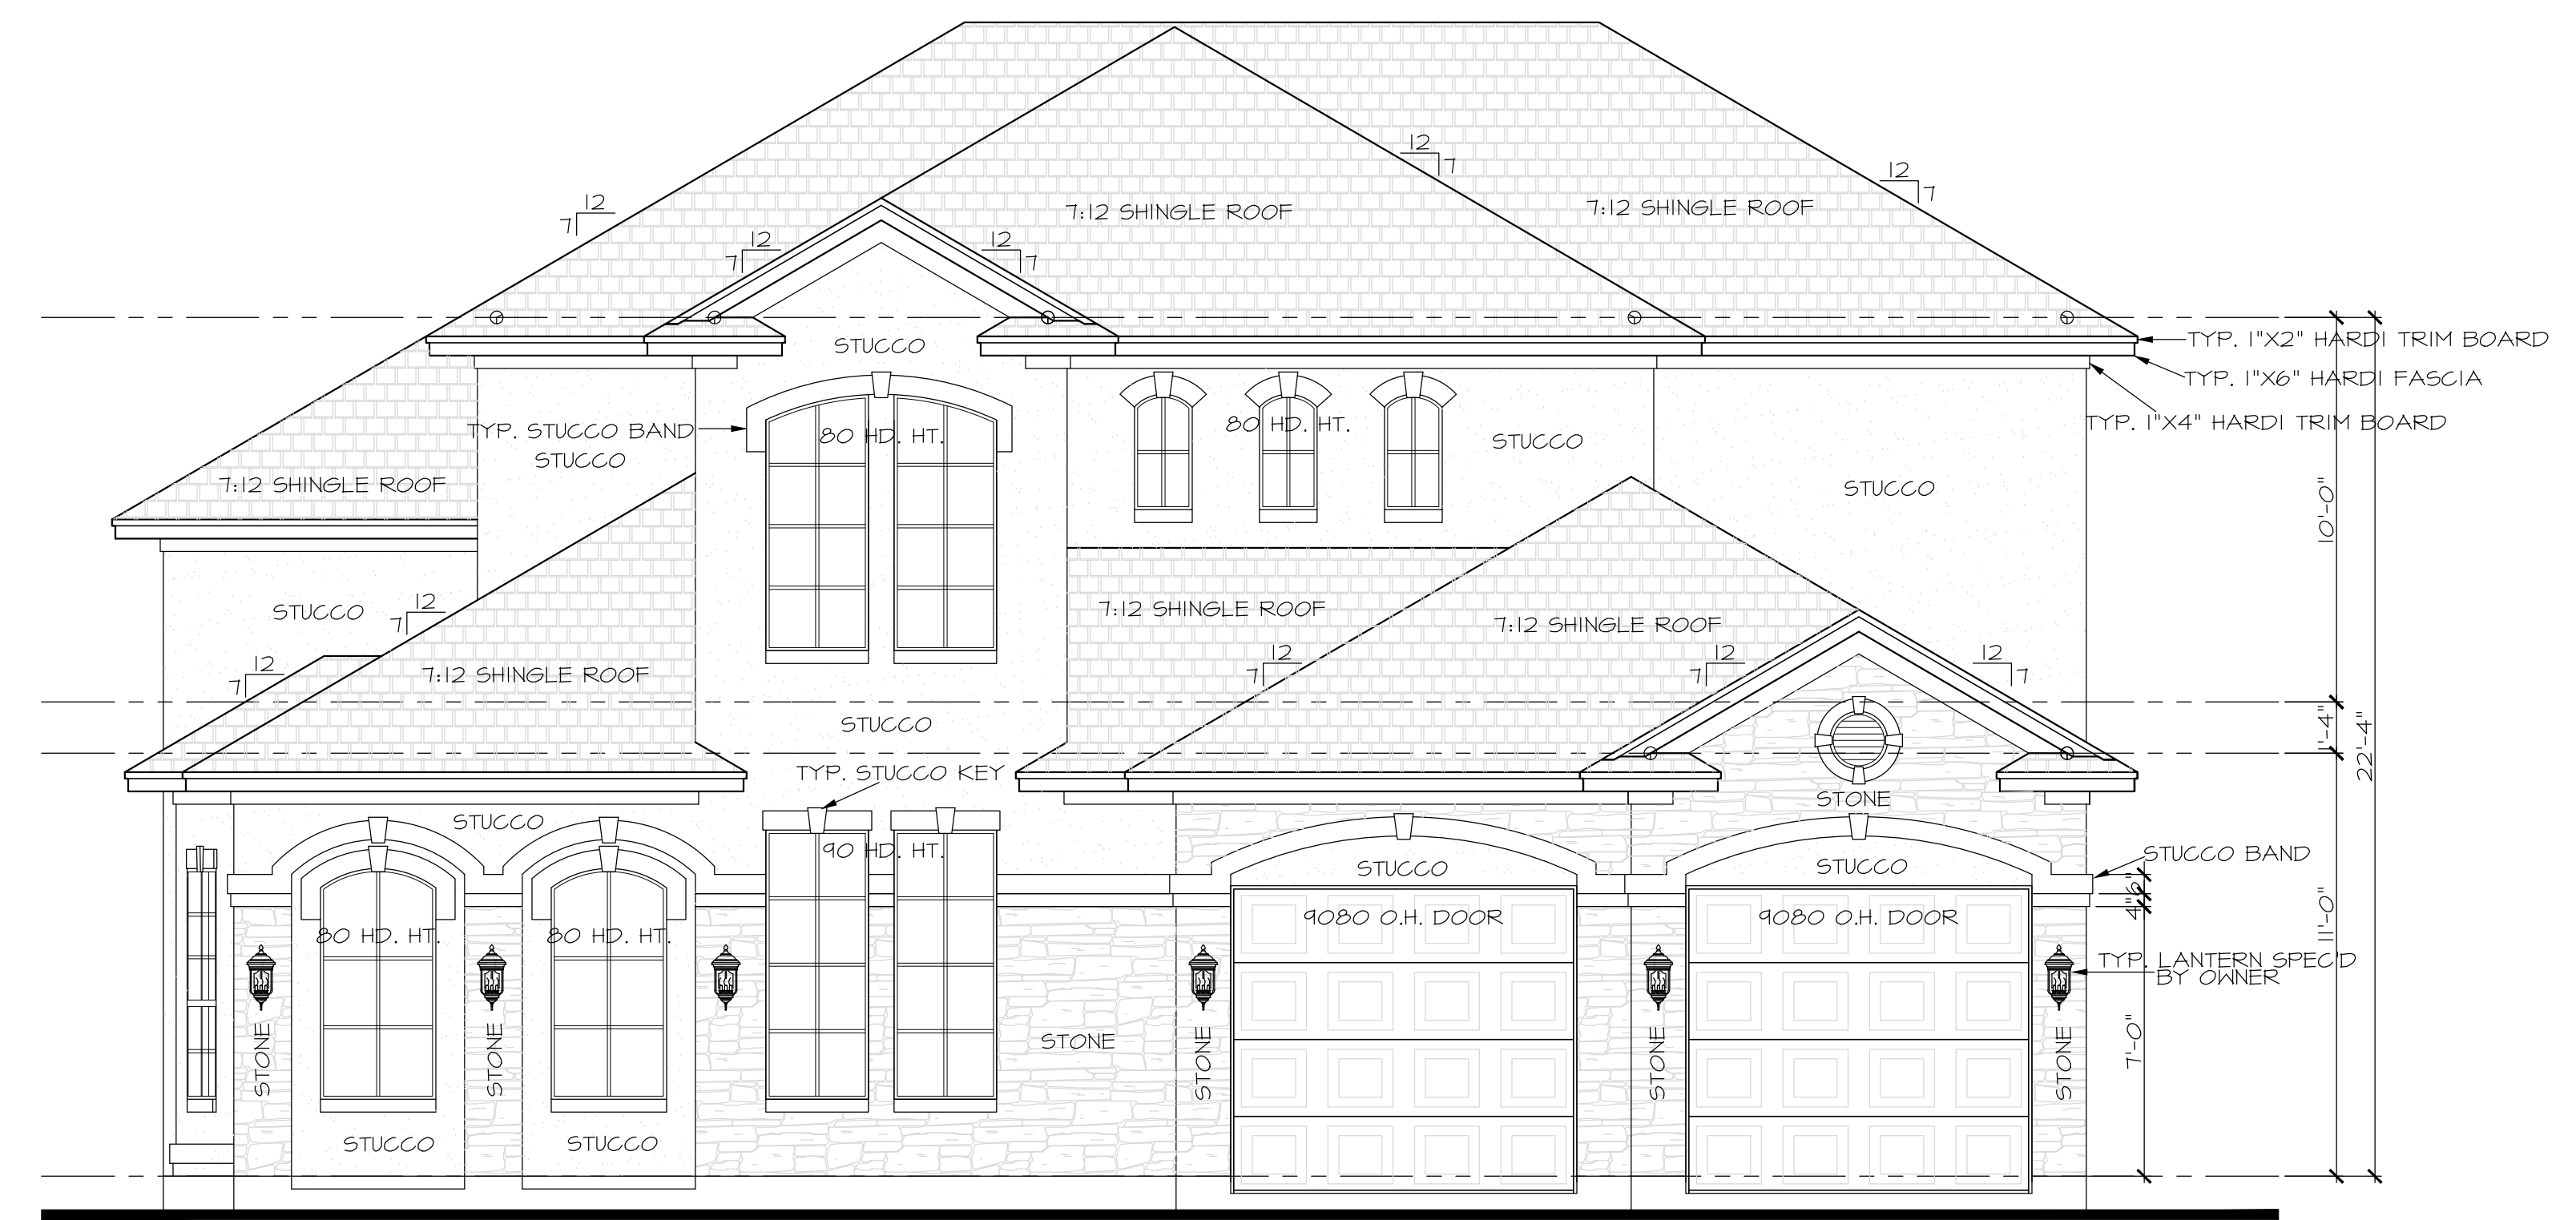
12
7
7:12 SHINGLE ROOF
12
7
7:12 SHINGLE ROOF
12
7
12
7
12
7
12
7
STUCCO
TYP. 1"X2" HARDI TRIM BOARD
TYP. 1"X6" HARDI FASCIA
TYP. 1"X4" HARDI TRIM BOARD
TYP. STUCCO BAND
STUCCO
80 HD. HT.
80 HD. HT.
STUCCO
STUCCO
7:12 SHINGLE ROOF
10'-0"
STUCCO
12
7
7:12 SHINGLE ROOF
7:12 SHINGLE ROOF
12
7
7:12 SHINGLE ROOF
12
7
12
7
12
7
12
7
STUCCO
1'-4"
22'-4"
TYP. STUCCO KEY
STONE
STUCCO
90 HD. HT.
STUCCO
STUCCO
STUCCO BAND
4"
6"
80 HD. HT.
80 HD. HT.
9080 O.H. DOOR
9080 O.H. DOOR
11'-0"
TYP. LANTERN SPEC'D BY OWNER
STONE
STONE
STONE
STONE
STONE
STONE
7'-0"
STUCCO
STUCCO